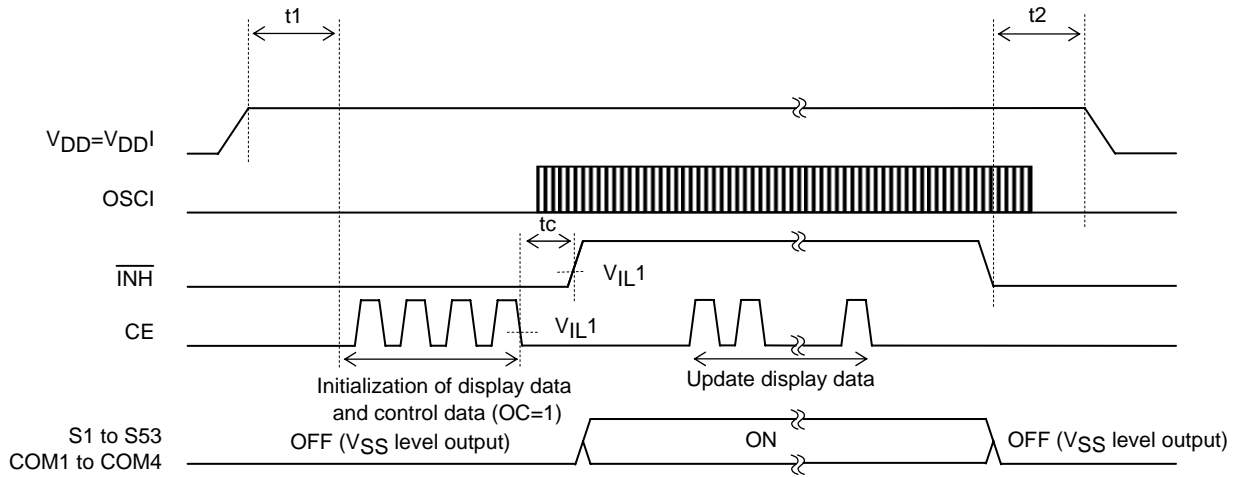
t1

t2

$V_{DD}=V_{DD}I$

OSCI

tc

$\overline{INH}$

$V_{IL}1$

CE

$V_{IL}1$

Initialization of display data and control data (OC=1)

Update display data

S1 to S53
COM1 to COM4

OFF ($V_{SS}$ level output)

ON

OFF ($V_{SS}$ level output)